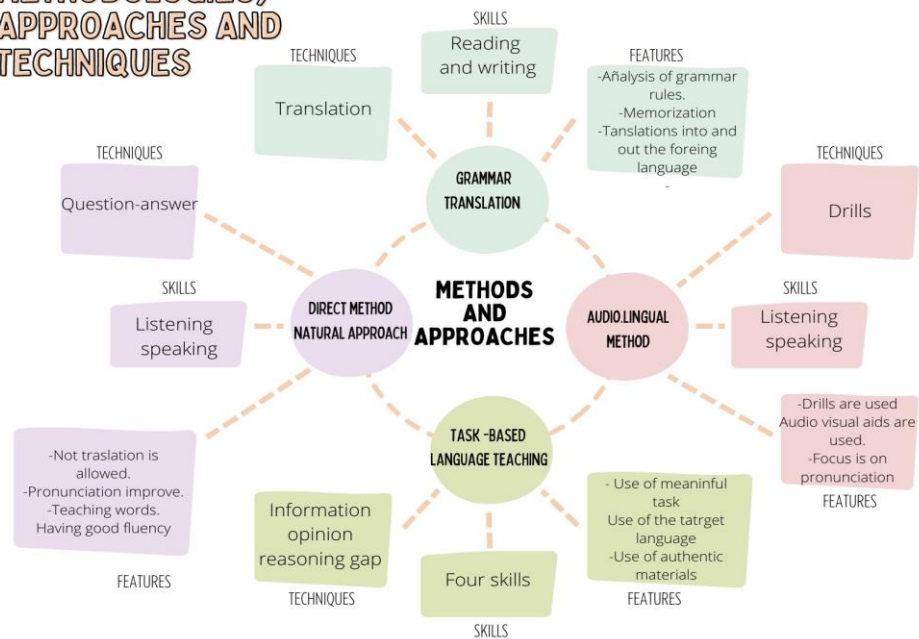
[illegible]
APPROACHES AND
TECHNIQUES

SKILLS
Reading and writing

TECHNIQUES
Translation

FEATURES
-Añalysis of grammar rules.
-Memorization
-Tanslations into and out the foreing language
-

GRAMMAR TRANSLATION

TECHNIQUES
Question-answer

TECHNIQUES
Drills

SKILLS
Listening speaking

DIRECT METHOD NATURAL APPROACH

METHODS AND APPROACHES

AUDIO.LINGUAL METHOD

SKILLS
Listening speaking

-Drills are used
Audio visual aids are used.
-Focus is on pronunciation
FEATURES

-Not traslation is allowed.
-Pronunciation improve.
-Teaching words.
Having good fluency

FEATURES

TASK -BASED LANGUAGE TEACHING

Information opinion reasoning gap
TECHNIQUES

Four skills
SKILLS

- Use of meaninful task
Use of the tatrget language
-Use of authentic materials
FEATURES